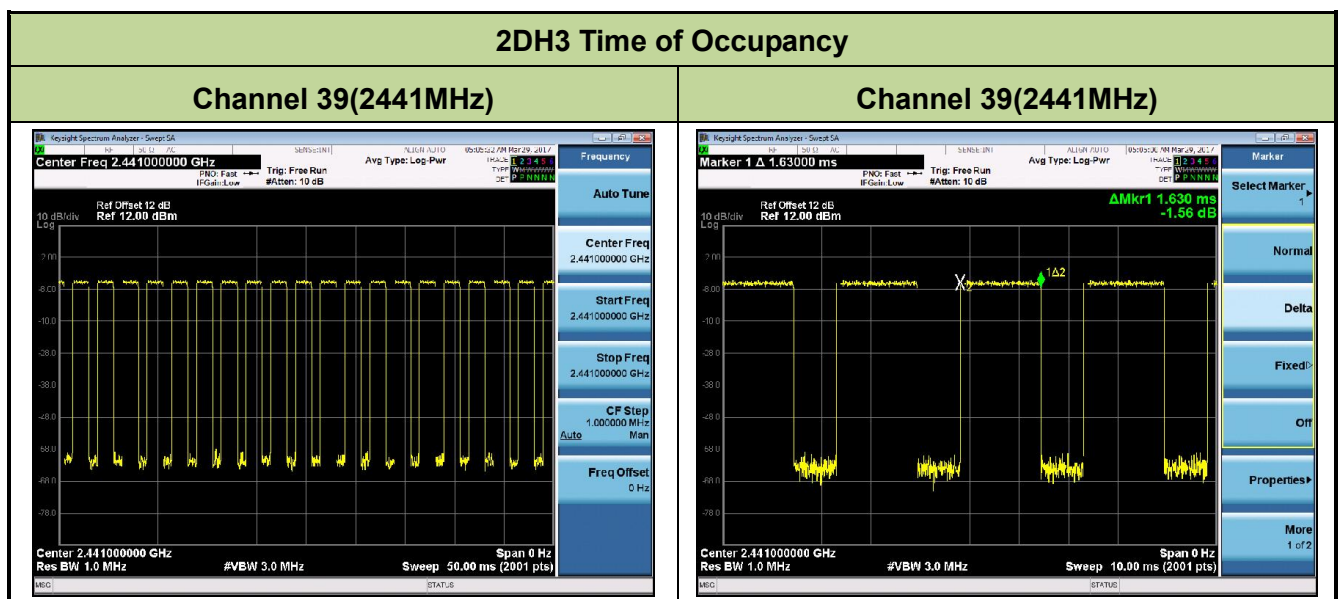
2DH3 Time of Occupancy

| Channel 39(2441MHz) | Channel 39(2441MHz) |
|---|---|

Keysight Spectrum Analyzer - Swept SA
RF 50 Ω AC SENSE:INT ALIGN AUTO 05:05:22 PM Mar29, 2017
Center Freq 2.441000000 GHz
PNO: Fast IFGain:Low
Trig: Free Run #Atten: 10 dB
Avg Type: Log-Pwr
TRACE 1 2 3 4 5 6 TYPE W DET P P N N N N
Ref Offset 12 dB
10 dB/div Ref 12.00 dBm
Log
2.00
-8.00
-18.0
-28.0
-38.0
-48.0
-58.0
-68.0
-78.0
Center 2.441000000 GHz
Res BW 1.0 MHz
#VBW 3.0 MHz
Span 0 Hz
Sweep 50.00 ms (2001 pts)
MSG
STATUS
Frequency
Auto Tune
Center Freq 2.441000000 GHz
Start Freq 2.441000000 GHz
Stop Freq 2.441000000 GHz
CF Step 1.000000 MHz Auto Man
Freq Offset 0 Hz

Keysight Spectrum Analyzer - Swept SA
RF 50 Ω AC SENSE:INT ALIGN AUTO 05:05:30 PM Mar29, 2017
Marker 1 Δ 1.63000 ms
PNO: Fast IFGain:Low
Trig: Free Run #Atten: 10 dB
Avg Type: Log-Pwr
TRACE 1 2 3 4 5 6 TYPE W DET P P N N N N
Ref Offset 12 dB
10 dB/div Ref 12.00 dBm
Log
ΔMkr1 1.630 ms
-1.56 dB
1Δ2
X2
2.00
-8.00
-18.0
-28.0
-38.0
-48.0
-58.0
-68.0
-78.0
Center 2.441000000 GHz
Res BW 1.0 MHz
#VBW 3.0 MHz
Span 0 Hz
Sweep 10.00 ms (2001 pts)
MSG
STATUS
Marker
Select Marker 1
Normal
Delta
Fixed
Off
Properties
More 1 of 2